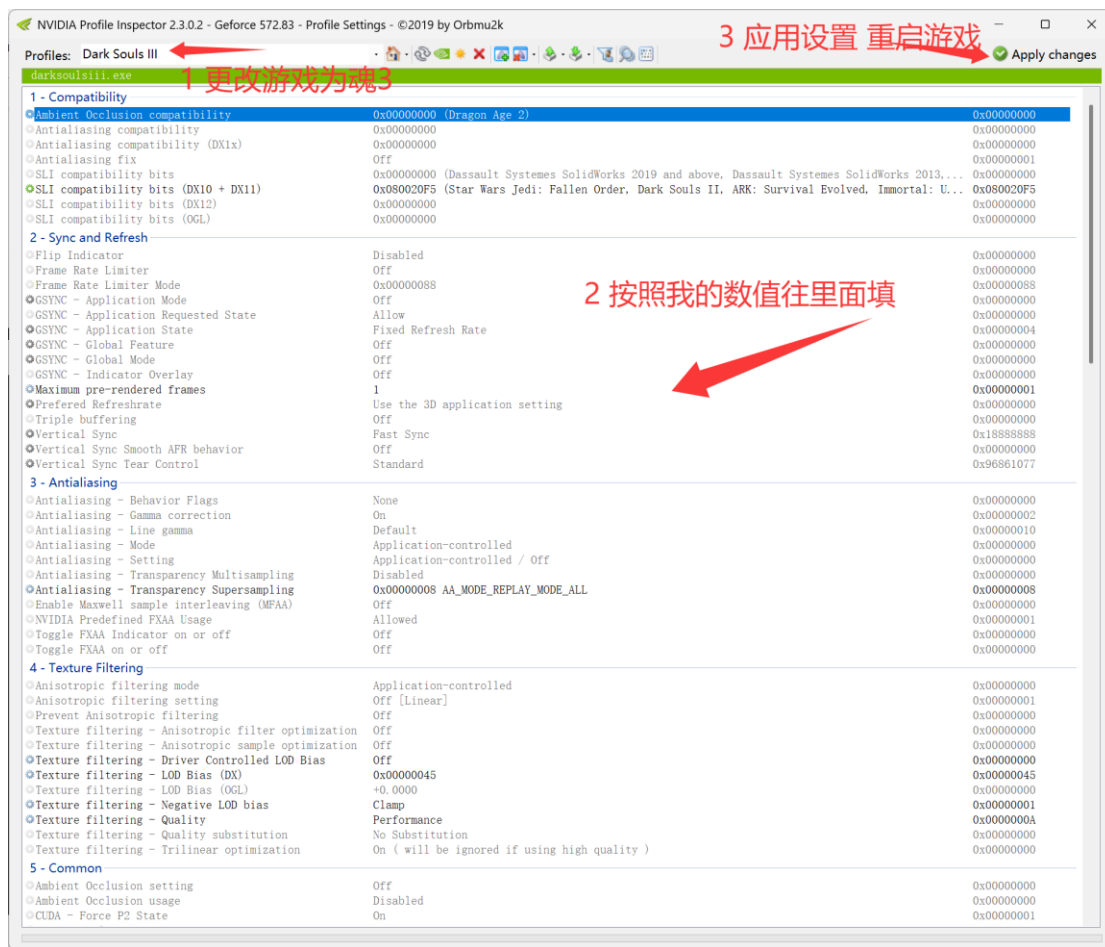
NVIDIA Profile Inspector 2.3.0.2 - Geforce 572.83 - Profile Settings - ©2019 by Orbmu2k

Profiles: Dark Souls III

3 应用设置 重启游戏

Apply changes

darksoulsiii.exe

1 更改游戏为魂3

1 - Compatibility

| | | |
|---|---|---|
| Ambient Occlusion compatibility | 0x00000000 (Dragon Age 2) | 0x00000000 |
| Antialiasing compatibility | 0x00000000 | 0x00000000 |
| Antialiasing compatibility (DX1x) | 0x00000000 | 0x00000000 |
| Antialiasing fix | Off | 0x00000001 |
| SLI compatibility bits | 0x00000000 (Dassault Systemes SolidWorks 2019 and above, Dassault Systemes SolidWorks 2013,... | 0x00000000 |
| SLI compatibility bits (DX10 + DX11) | 0x080020F5 (Star Wars Jedi: Fallen Order, Dark Souls II, ARK: Survival Evolved, Immortal: U... | 0x080020F5 |
| SLI compatibility bits (DX12) | 0x00000000 | 0x00000000 |
| SLI compatibility bits (OGL) | 0x00000000 | 0x00000000 |

2 - Sync and Refresh

2 按照我的数值往里面填

| | | |
|---|---|---|
| Flip Indicator | Disabled | 0x00000000 |
| Frame Rate Limiter | Off | 0x00000000 |
| Frame Rate Limiter Mode | 0x00000088 | 0x00000088 |
| GSYNC - Application Mode | Off | 0x00000000 |
| GSYNC - Application Requested State | Allow | 0x00000000 |
| GSYNC - Application State | Fixed Refresh Rate | 0x00000004 |
| GSYNC - Global Feature | Off | 0x00000000 |
| GSYNC - Global Mode | Off | 0x00000000 |
| GSYNC - Indicator Overlay | Off | 0x00000000 |
| Maximum pre-rendered frames | 1 | 0x00000001 |
| Prefered Refreshrate | Use the 3D application setting | 0x00000000 |
| Triple buffering | Off | 0x00000000 |
| Vertical Sync | Fast Sync | 0x18888888 |
| Vertical Sync Smooth AFR behavior | Off | 0x00000000 |
| Vertical Sync Tear Control | Standard | 0x96861077 |

3 - Antialiasing

| | | |
|---|---|---|
| Antialiasing - Behavior Flags | None | 0x00000000 |
| Antialiasing - Gamma correction | On | 0x00000002 |
| Antialiasing - Line gamma | Default | 0x00000010 |
| Antialiasing - Mode | Application-controlled | 0x00000000 |
| Antialiasing - Setting | Application-controlled / Off | 0x00000000 |
| Antialiasing - Transparency Multisampling | Disabled | 0x00000000 |
| Antialiasing - Transparency Supersampling | 0x00000008 AA_MODE_REPLAY_MODE_ALL | 0x00000008 |
| Enable Maxwell sample interleaving (MFAA) | Off | 0x00000000 |
| NVIDIA Predefined FXAA Usage | Allowed | 0x00000001 |
| Toggle FXAA Indicator on or off | Off | 0x00000000 |
| Toggle FXAA on or off | Off | 0x00000000 |

4 - Texture Filtering

| | | |
|---|---|---|
| Anisotropic filtering mode | Application-controlled | 0x00000000 |
| Anisotropic filtering setting | Off [Linear] | 0x00000001 |
| Prevent Anisotropic filtering | Off | 0x00000000 |
| Texture filtering - Anisotropic filter optimization | Off | 0x00000000 |
| Texture filtering - Anisotropic sample optimization | Off | 0x00000000 |
| Texture filtering - Driver Controlled LOD Bias | Off | 0x00000000 |
| Texture filtering - LOD Bias (DX) | 0x00000045 | 0x00000045 |
| Texture filtering - LOD Bias (OGL) | +0.0000 | 0x00000000 |
| Texture filtering - Negative LOD bias | Clamp | 0x00000001 |
| Texture filtering - Quality | Performance | 0x0000000A |
| Texture filtering - Quality substitution | No Substitution | 0x00000000 |
| Texture filtering - Trilinear optimization | On ( will be ignored if using high quality ) | 0x00000000 |

5 - Common

| | | |
|---|---|---|
| Ambient Occlusion setting | Off | 0x00000000 |
| Ambient Occlusion usage | Disabled | 0x00000000 |
| CUDA - Force P2 State | On | 0x00000001 |